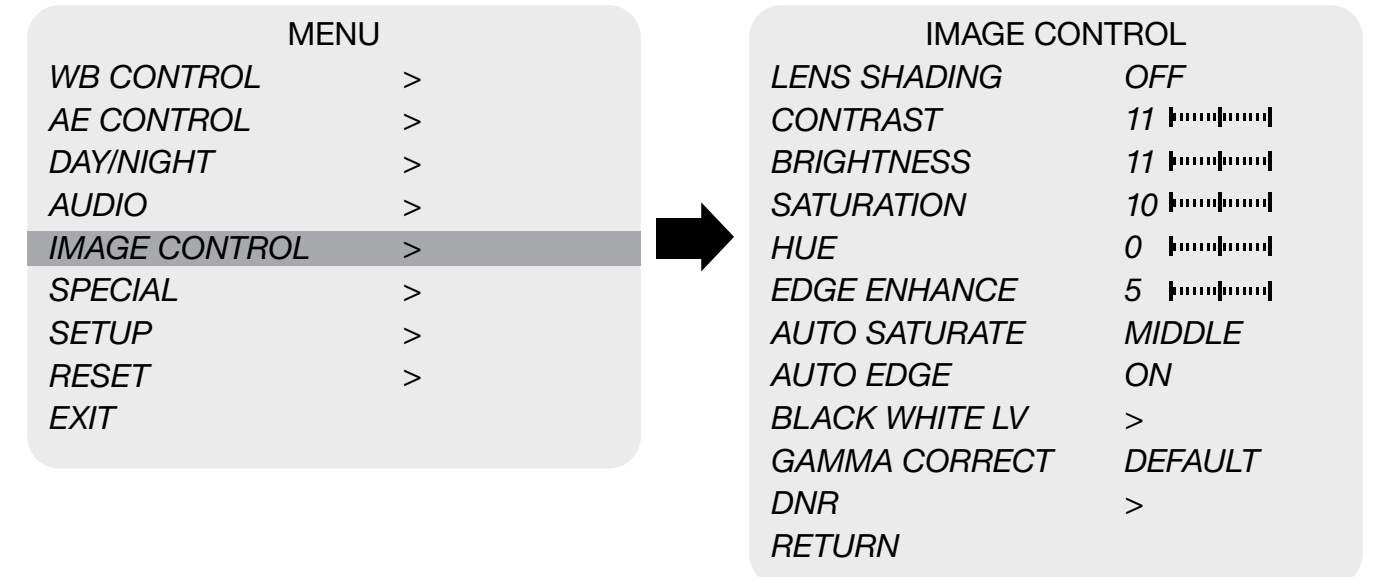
MENU

WB CONTROL >
AE CONTROL >
DAY/NIGHT >
AUDIO >
IMAGE CONTROL >
SPECIAL >
SETUP >
RESET >
EXIT

IMAGE CONTROL

LENS SHADING OFF
CONTRAST 11
BRIGHTNESS 11
SATURATION 10
HUE 0
EDGE ENHANCE 5
AUTO SATURATE MIDDLE
AUTO EDGE ON
BLACK WHITE LV >
GAMMA CORRECT DEFAULT
DNR >
RETURN